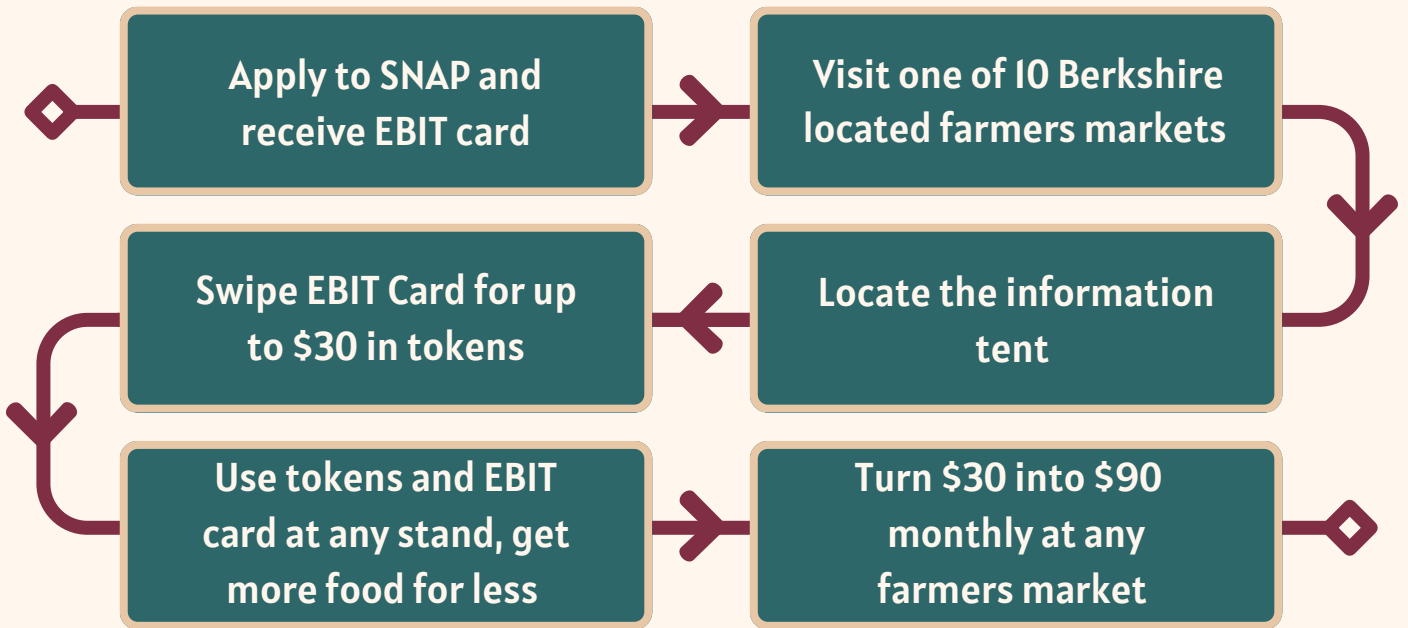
Apply to SNAP and receive EBIT card

Visit one of 10 Berkshire located farmers markets

Locate the information tent

Swipe EBIT Card for up to $30 in tokens

Use tokens and EBIT card at any stand, get more food for less

Turn $30 into $90 monthly at any farmers market